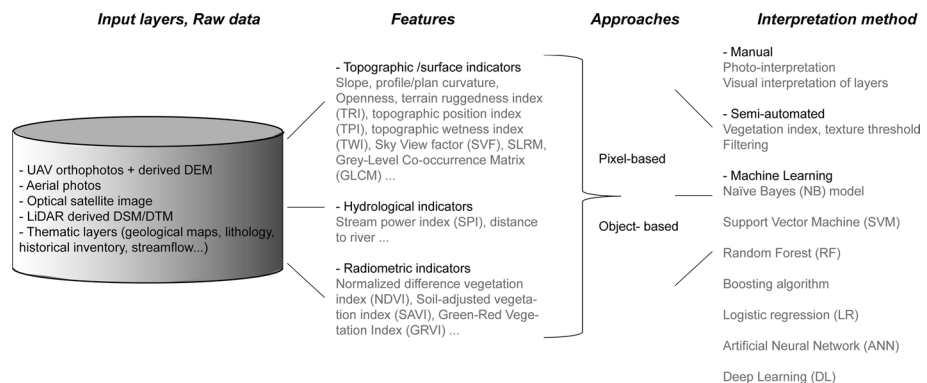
Input layers, Raw data

- UAV orthophotos + derived DEM
- Aerial photos
- Optical satellite image
- LiDAR derived DSM/DTM
- Thematic layers (geological maps, lithology, historical inventory, streamflow...)

Features

- Topographic /surface indicators
Slope, profile/plan curvature, Openness, terrain ruggedness index (TRI), topographic position index (TPI), topographic wetness index (TWI), Sky View factor (SVF), SLRM, Grey-Level Co-occurrence Matrix (GLCM) ...

- Hydrological indicators
Stream power index (SPI), distance to river ...

- Radiometric indicators
Normalized difference vegetation index (NDVI), Soil-adjusted vegetation index (SAVI), Green-Red Vegetation Index (GRVI) ...

Approaches

Pixel-based

Object- based

Interpretation method

- Manual
Photo-interpretation
Visual interpretation of layers

- Semi-automated
Vegetation index, texture threshold
Filtering

- Machine Learning
Naïve Bayes (NB) model

Support Vector Machine (SVM)

Random Forest (RF)

Boosting algorithm

Logistic regression (LR)

Artificial Neural Network (ANN)

Deep Learning (DL)